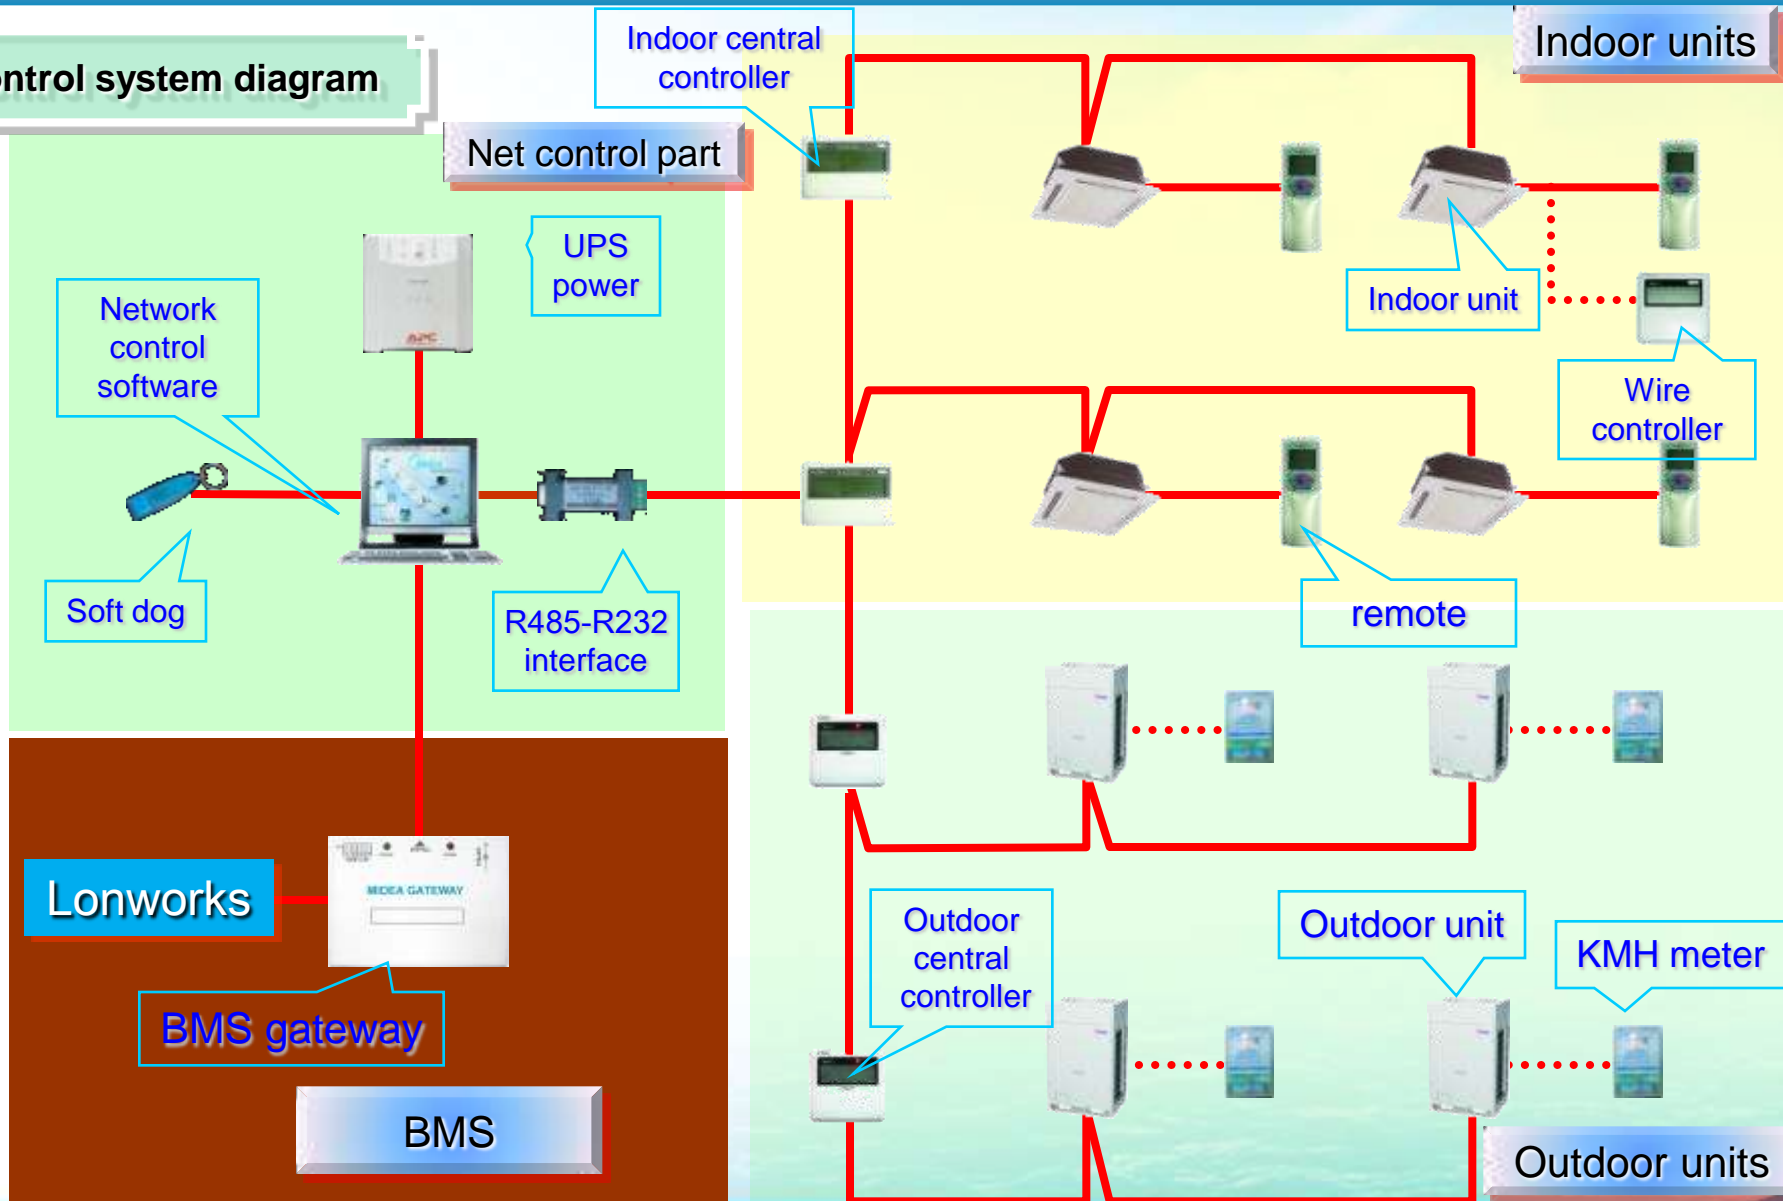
ntrol system diagram

Indoor central controller

Indoor units

Net control part

UPS power

Network control software

Indoor unit

Wire controller

Soft dog

R485-R232 interface

remote

Lonworks

MIDEA GATEWAY

BMS gateway

BMS

Outdoor central controller

Outdoor unit

KMH meter

Outdoor units